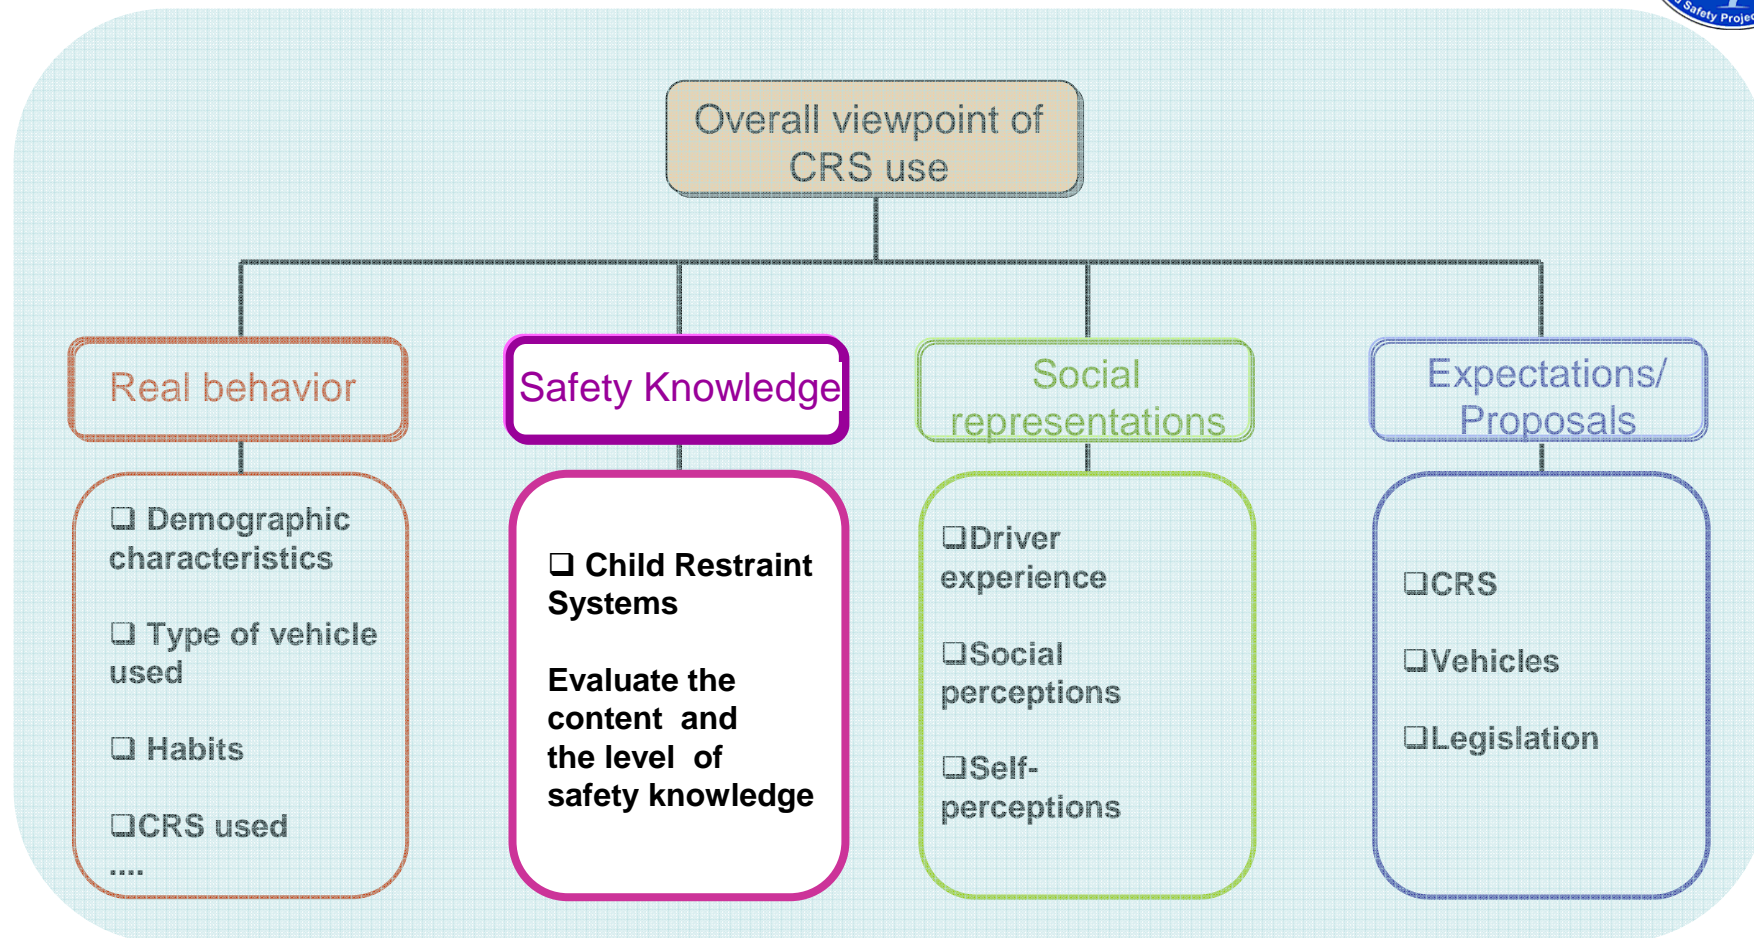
Safety Projec

Overall viewpoint of CRS use

Real behavior

❑ Demographic characteristics

❑ Type of vehicle used

❑ Habits

❑CRS used

....

Safety Knowledge

❑ Child Restraint Systems

Evaluate the content and the level of safety knowledge

Social representations

❑Driver experience

❑Social perceptions

❑Self-perceptions

Expectations/ Proposals

❑CRS

❑Vehicles

❑Legislation